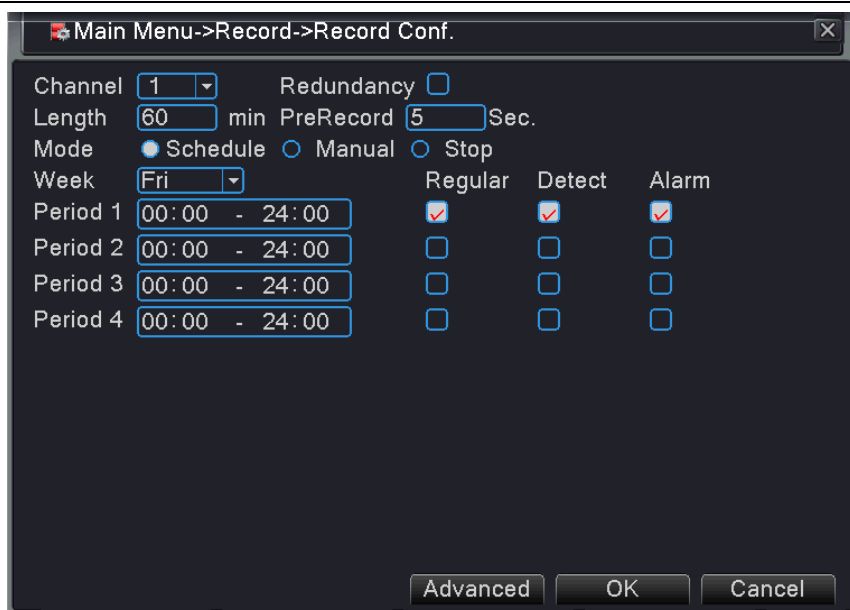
Main Menu->Record->Record Conf.

Channel 1 Redundancy
Length 60 min PreRecord 5 Sec.
Mode Schedule Manual Stop
Week Fri

| | | Regular | Detect | Alarm |
|---|---|---|---|---|
| Period 1 | 00:00 - 24:00 | ☑ | ☑ | ☑ |
| Period 2 | 00:00 - 24:00 | ☐ | ☐ | ☐ |
| Period 3 | 00:00 - 24:00 | ☐ | ☐ | ☐ |
| Period 4 | 00:00 - 24:00 | ☐ | ☐ | ☐ |

Advanced OK Cancel